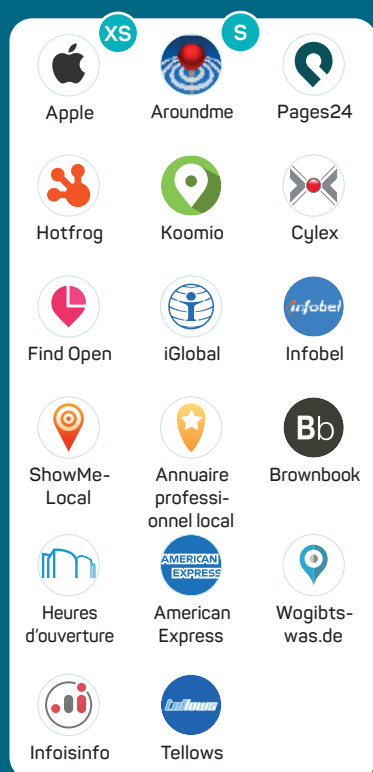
XS
S

Apple
Aroundme
Pages24

Hotfrog
Koomio
Cylex

Find Open
iGlobal
infobel
Infobel

ShowMe-Local
Annuaire professi-onnel local
Bb
Brownbook

AMERICAN EXPRESS
Heures d'ouverture
American Express
Wogibts-was.de

tellows
Infoisinfo
Tellows